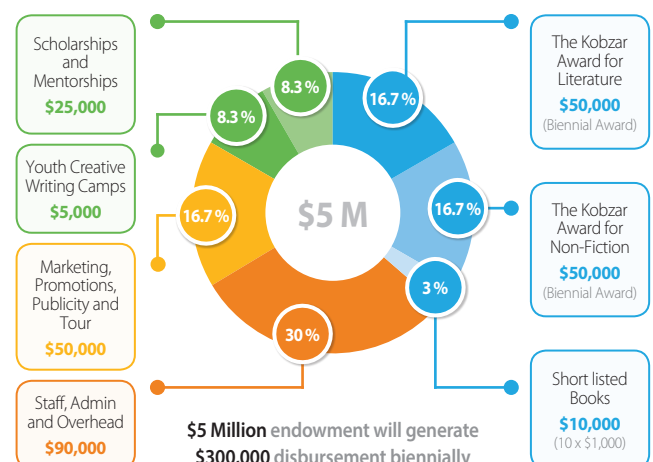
Scholarships and Mentorships
$25,000

Youth Creative Writing Camps
$5,000

Marketing, Promotions, Publicity and Tour
$50,000

Staff, Admin and Overhead
$90,000

8.3 %
8.3 %
16.7 %
30 %
16.7 %
16.7 %
3 %

$5 M

The Kobzar Award for Literature
$50,000
(Biennial Award)

The Kobzar Award for Non-Fiction
$50,000
(Biennial Award)

Short listed Books
$10,000
(10 x $1,000)

$5 Million endowment will generate
$300,000 disbursement biennially